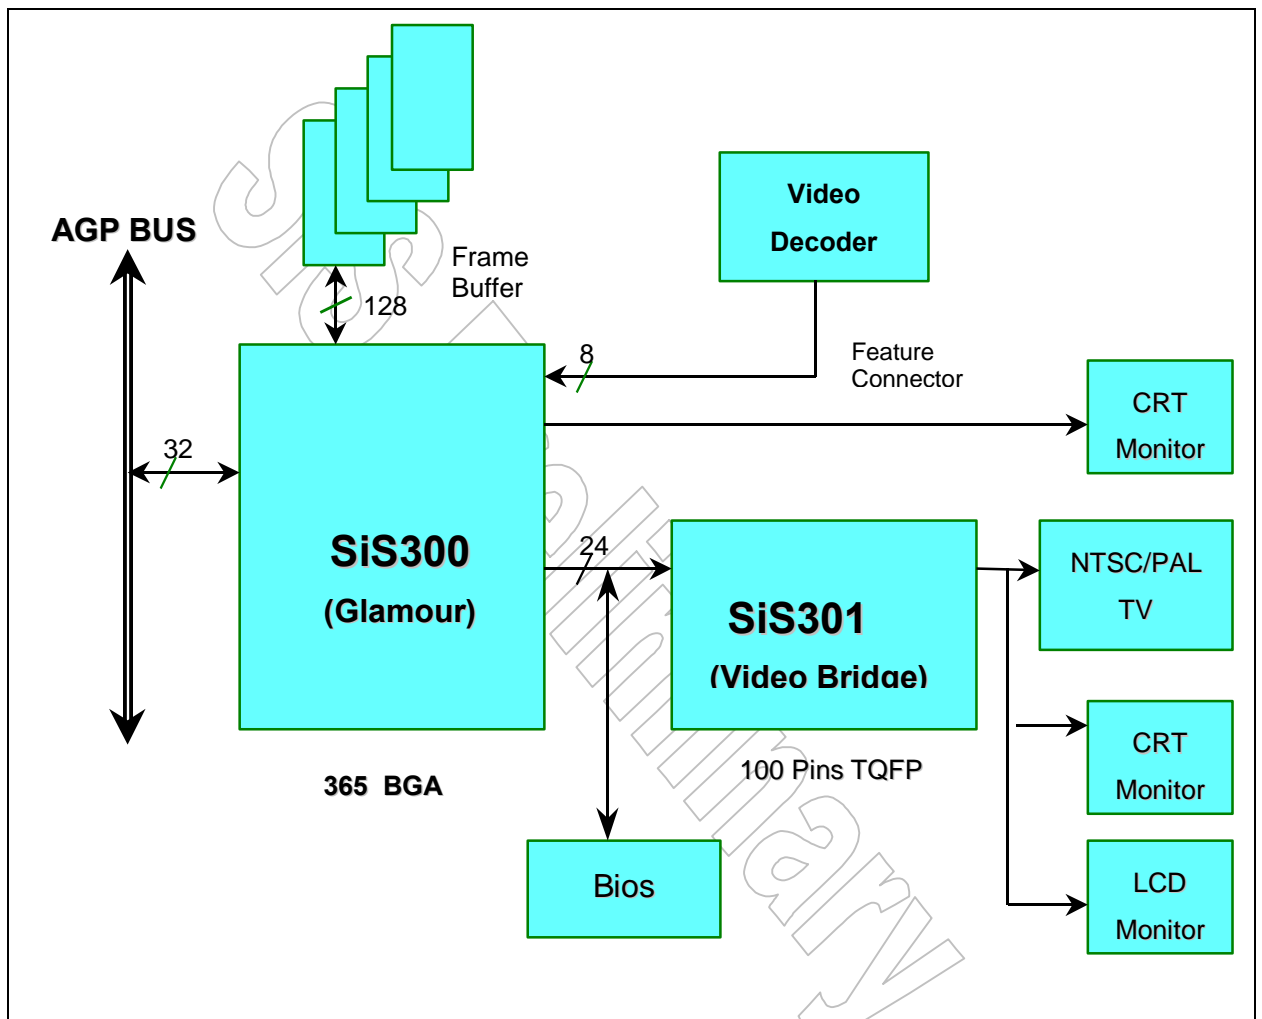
AGP BUS

Frame Buffer

128

Video Decoder

8

Feature Connector

CRT Monitor

32

SiS300

(Glamour)

24

SiS301

(Video Bridge)

NTSC/PAL TV

CRT Monitor

365 BGA

100 Pins TQFP

Bios

LCD Monitor

SiS Preliminary